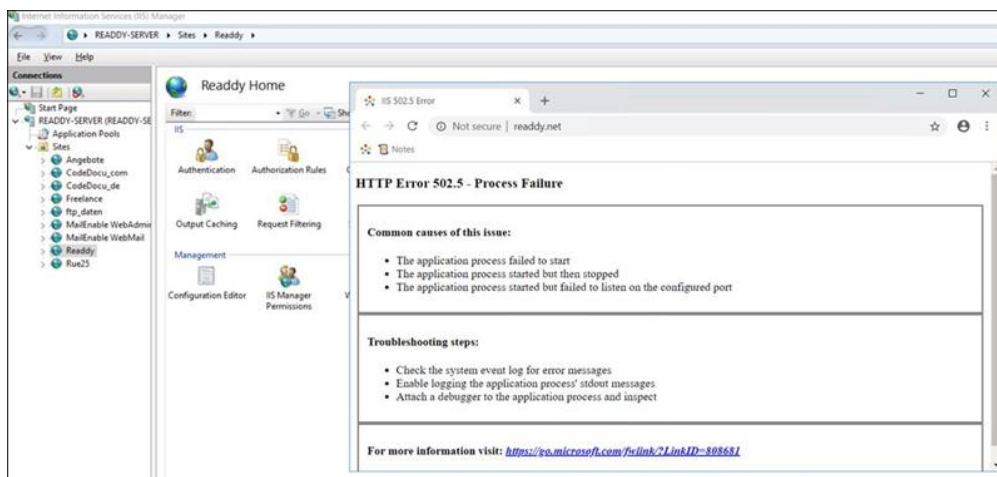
Internet Information Services (IIS) Manager

READDY-SERVER ▸ Sites ▸ Readdy ▸

File View Help

Connections

Start Page
READDY-SERVER (READDY-SE
Application Pools
Sites
Angebote
CodeDocu_com
CodeDocu_de
Freelance
ftp_daten
MailEnable WebAdmi
MailEnable WebMail
Readdy
Rue25

Readdy Home

Filter: Go Sh

IIS

Authentication
Authorization Rules
Output Caching
Request Filtering

Management

Configuration Editor
IIS Manager Permissions

IIS 502.5 Error

Not secure | readdy.net

Notes

HTTP Error 502.5 - Process Failure

Common causes of this issue:

- The application process failed to start
- The application process started but then stopped
- The application process started but failed to listen on the configured port

Troubleshooting steps:

- Check the system event log for error messages
- Enable logging the application process' stdout messages
- Attach a debugger to the application process and inspect

For more information visit: https://go.microsoft.com/fwlink/?LinkID=808681